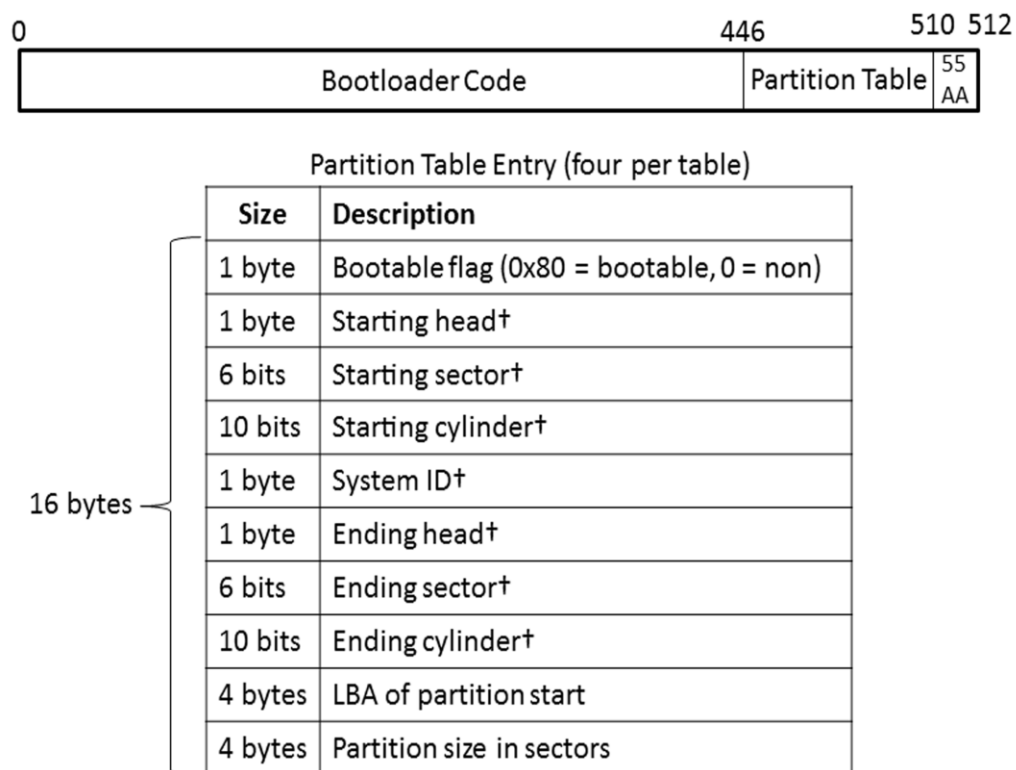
0 446 510 512

| Bootloader Code | Partition Table | 55 AA |
|---|---|---|

Partition Table Entry (four per table)

16 bytes

| Size | Description |
|---|---|
| 1 byte | Bootable flag (0x80 = bootable, 0 = non) |
| 1 byte | Starting head† |
| 6 bits | Starting sector† |
| 10 bits | Starting cylinder† |
| 1 byte | System ID† |
| 1 byte | Ending head† |
| 6 bits | Ending sector† |
| 10 bits | Ending cylinder† |
| 4 bytes | LBA of partition start |
| 4 bytes | Partition size in sectors |